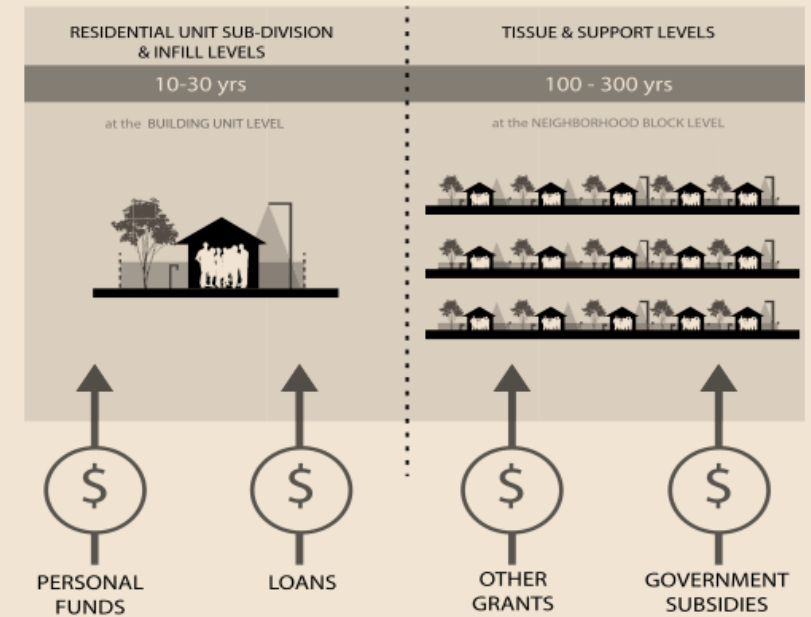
RESIDENTIAL UNIT SUB-DIVISION & INFILL LEVELS

10-30 yrs

at the BUILDING UNIT LEVEL

TISSUE & SUPPORT LEVELS

100 - 300 yrs

at the NEIGHBORHOOD BLOCK LEVEL

\$

PERSONAL FUNDS

\$

LOANS

\$

OTHER GRANTS

\$

GOVERNMENT SUBSIDIES